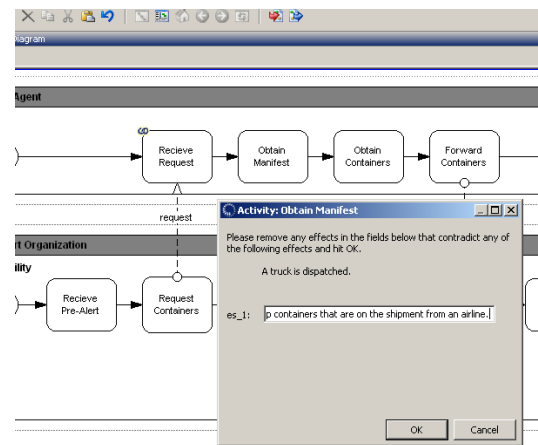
Diagram

Agent

Recieve Request

Obtain Manifest

Obtain Containers

Forward Containers

request

rt Organization

ility

Recieve Pre-Alert

Request Containers

Activity: Obtain Manifest

Please remove any effects in the fields below that contradict any of the following effects and hit OK.

A truck is dispatched.

es_1: p containers that are on the shipment from an airline.

OK

Cancel